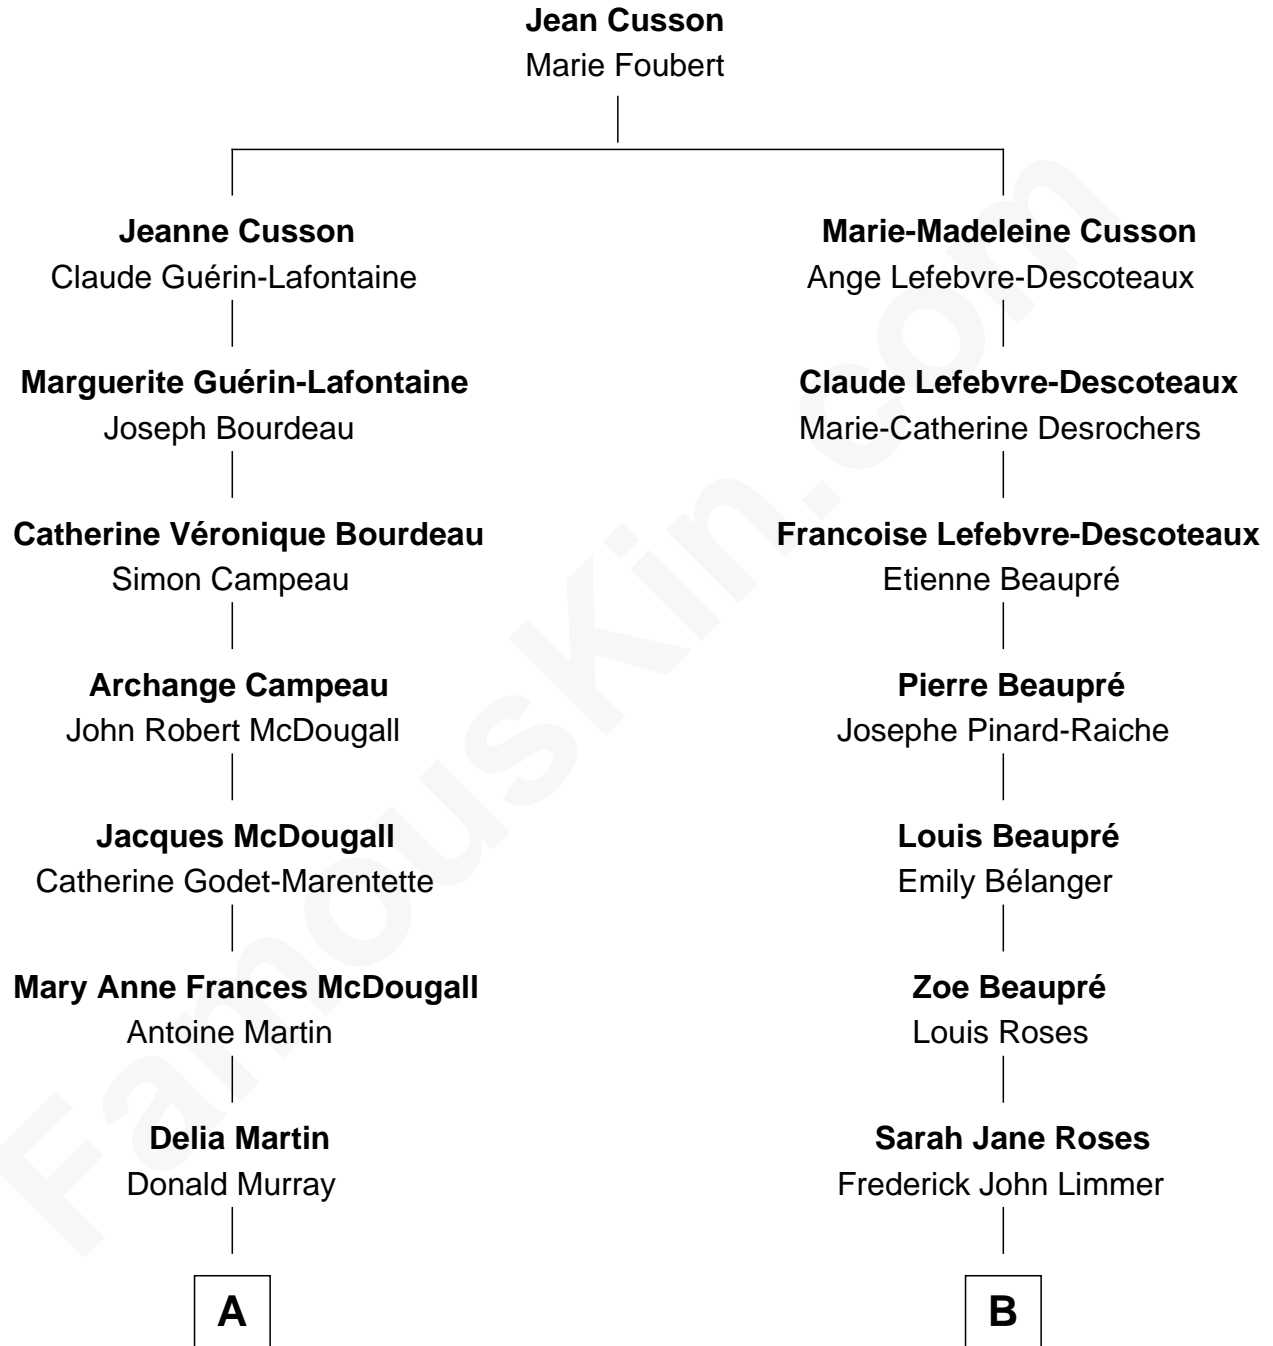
**Jean Cusson**
Marie Foubert

**Jeanne Cusson**
Claude Guérin-Lafontaine

**Marguerite Guérin-Lafontaine**
Joseph Bourdeau

**Catherine Véronique Bourdeau**
Simon Campeau

**Archange Campeau**
John Robert McDougall

**Jacques McDougall**
Catherine Godet-Marentette

**Mary Anne Frances McDougall**
Antoine Martin

**Delia Martin**
Donald Murray

A

**Marie-Madeleine Cusson**
Ange Lefebvre-Descoteaux

**Claude Lefebvre-Descoteaux**
Marie-Catherine Desrochers

**Francoise Lefebvre-Descoteaux**
Etienne Beaupré

**Pierre Beaupré**
Josephe Pinard-Raiche

**Louis Beaupré**
Emily Bélanger

**Zoe Beaupré**
Louis Roses

**Sarah Jane Roses**
Frederick John Limmer

B

FamousKin.com